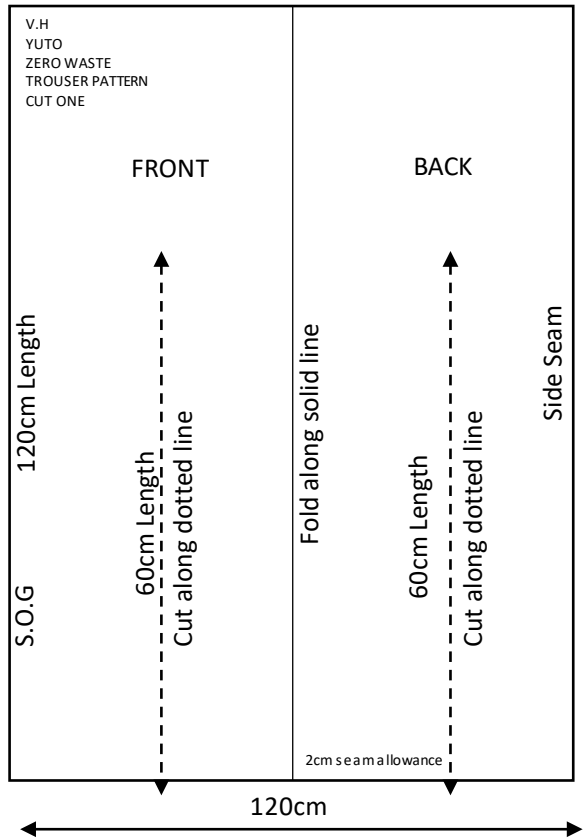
V.H
YUTO
ZERO WASTE
TROUSER PATTERN
CUT ONE

FRONT

BACK

120cm Length

S.O.G

60cm Length

Cut along dotted line

Fold along solid line

60cm Length

Cut along dotted line

Side Seam

2cm seam allowance

120cm